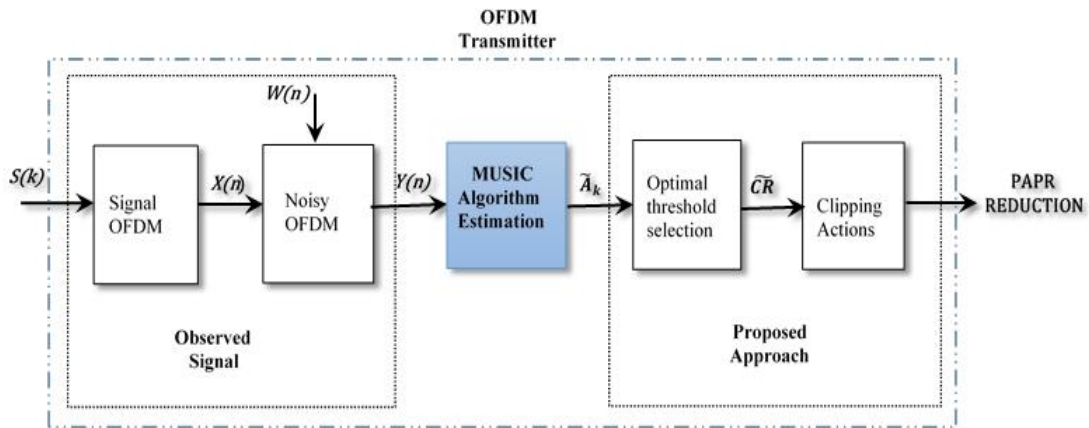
OFDM Transmitter

$W(n)$

$S(k)$

Signal OFDM

$X(n)$

Noisy OFDM

$Y(n)$

MUSIC Algorithm Estimation

$\widetilde{A}_k$

Optimal threshold selection

$\widetilde{CR}$

Clipping Actions

PAPR REDUCTION

Observed Signal

Proposed Approach